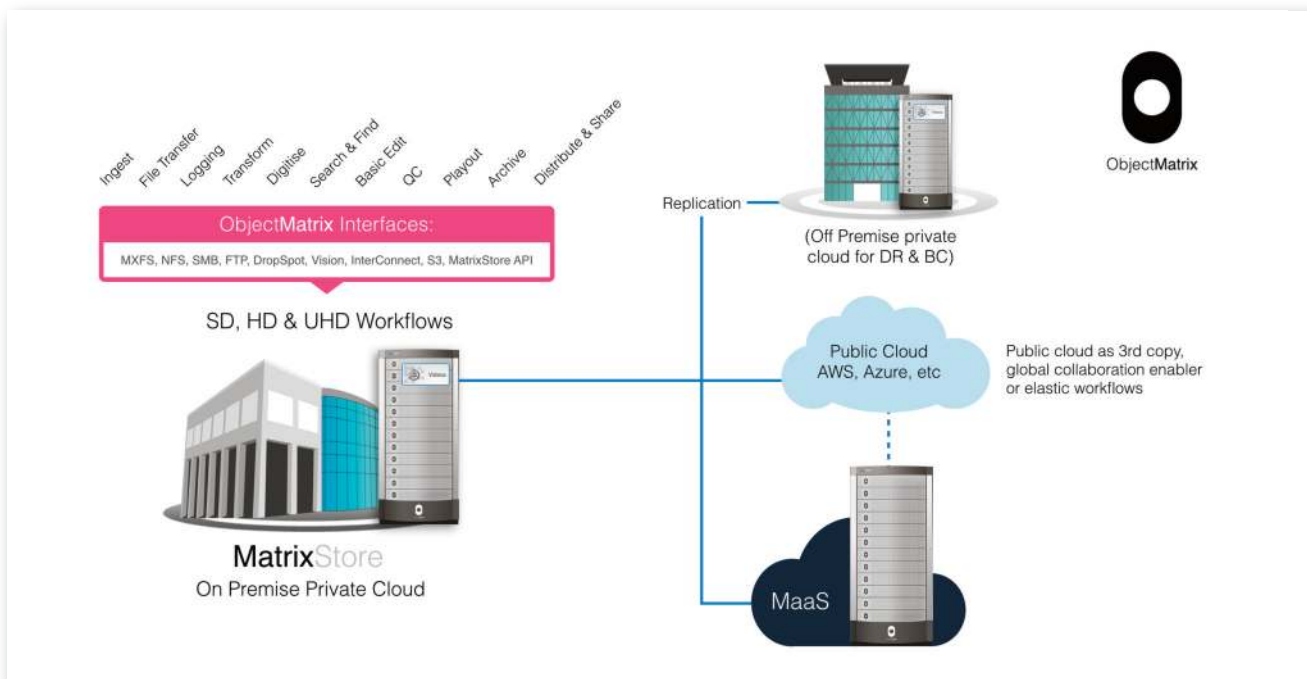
Ingest
File Transfer
Logging
Transform
Digitise
Search & Find
Basic Edit
QC
Playout
Archive
Distribute & Share

ObjectMatrix Interfaces:
MXFS, NFS, SMB, FTP, DropSpot, Vision, InterConnect, S3, MatrixStore API

SD, HD & UHD Workflows

Vision

MatrixStore
On Premise Private Cloud

Replication

Vision

(Off Premise private cloud for DR & BC)

ObjectMatrix

Public Cloud
AWS, Azure, etc

Public cloud as 3rd copy, global collaboration enabler or elastic workflows

MaaS